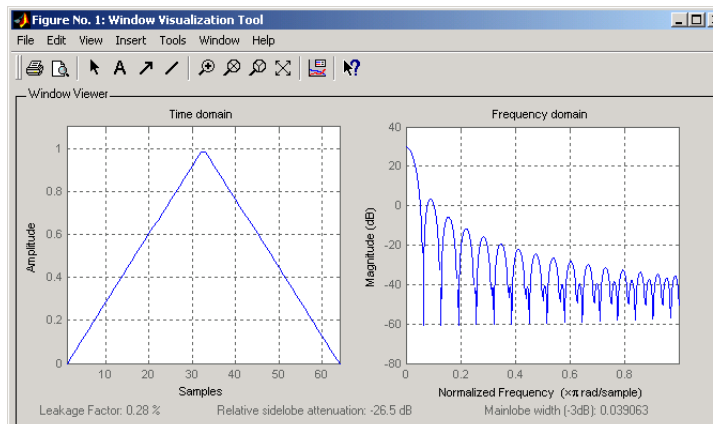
Figure No. 1: Window Visualization Tool

File Edit View Insert Tools Window Help

Window Viewer

Time domain

Amplitude

1
0.8
0.6
0.4
0.2
0

10 20 30 40 50 60

Samples

Frequency domain

Magnitude (dB)

40
20
0
-20
-40
-60
-80

0 0.2 0.4 0.6 0.8

Normalized Frequency ($\times\pi$ rad/sample)

Leakage Factor: 0.28 %

Relative sidelobe attenuation: -26.5 dB

Mainlobe width (-3dB): 0.039063